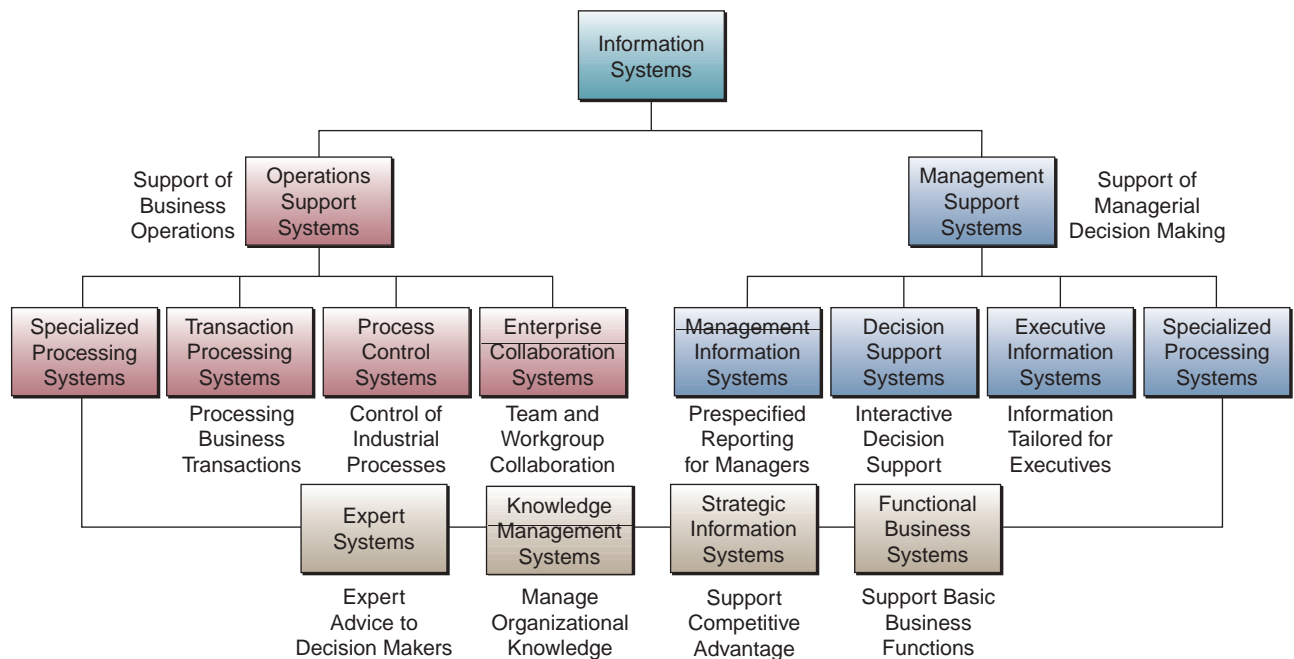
Information Systems

Support of Business Operations

Operations Support Systems

Management Support Systems

Support of Managerial Decision Making

Specialized Processing Systems

Transaction Processing Systems

Processing Business Transactions

Process Control Systems

Control of Industrial Processes

Enterprise Collaboration Systems

Team and Workgroup Collaboration

Management Information Systems

Prespecified Reporting for Managers

Decision Support Systems

Interactive Decision Support

Executive Information Systems

Information Tailored for Executives

Specialized Processing Systems

Expert Systems

Expert Advice to Decision Makers

Knowledge Management Systems

Manage Organizational Knowledge

Strategic Information Systems

Support Competitive Advantage

Functional Business Systems

Support Basic Business Functions